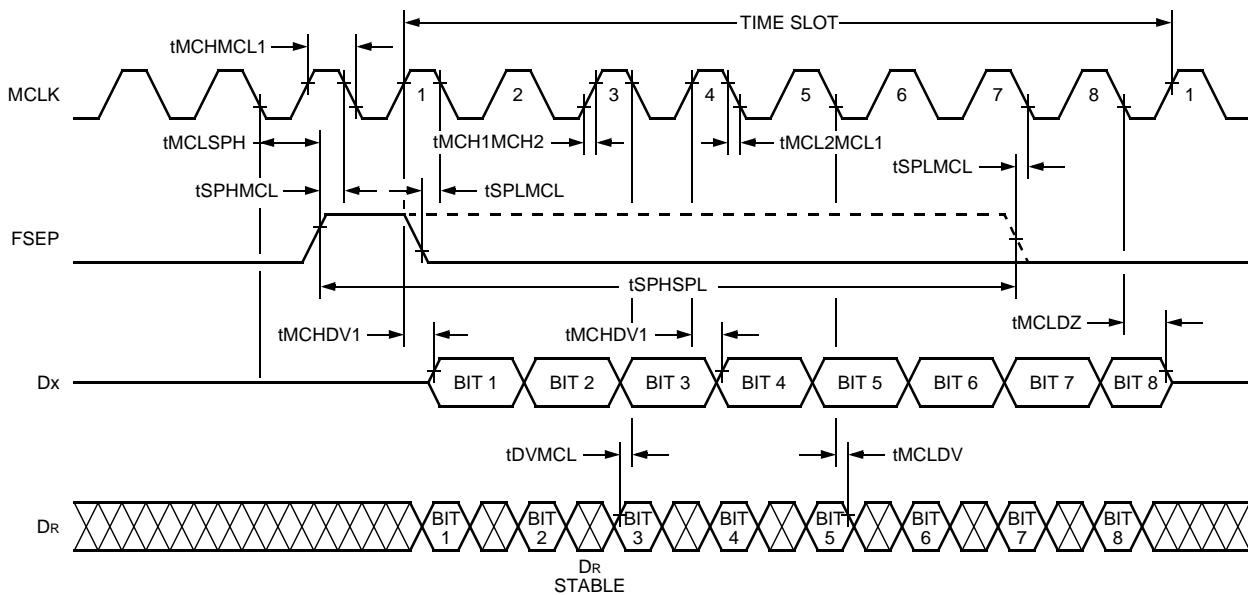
TIME SLOT

tMCHMCL1

MCLK

1 2 3 4 5 6 7 8 1

tMCLSPH

tMCH1MCH2

tMCL2MCL1

tSPLMCL

tSPHMCL

tSPLMCL

FSEP

tSPHSPL

tMCHDV1

tMCHDV1

tMCLDZ

Dx

BIT 1 BIT 2 BIT 3 BIT 4 BIT 5 BIT 6 BIT 7 BIT 8

tDVMCL

tMCLDV

DR

BIT 1 BIT 2 BIT 3 BIT 4 BIT 5 BIT 6 BIT 7 BIT 8

DR STABLE